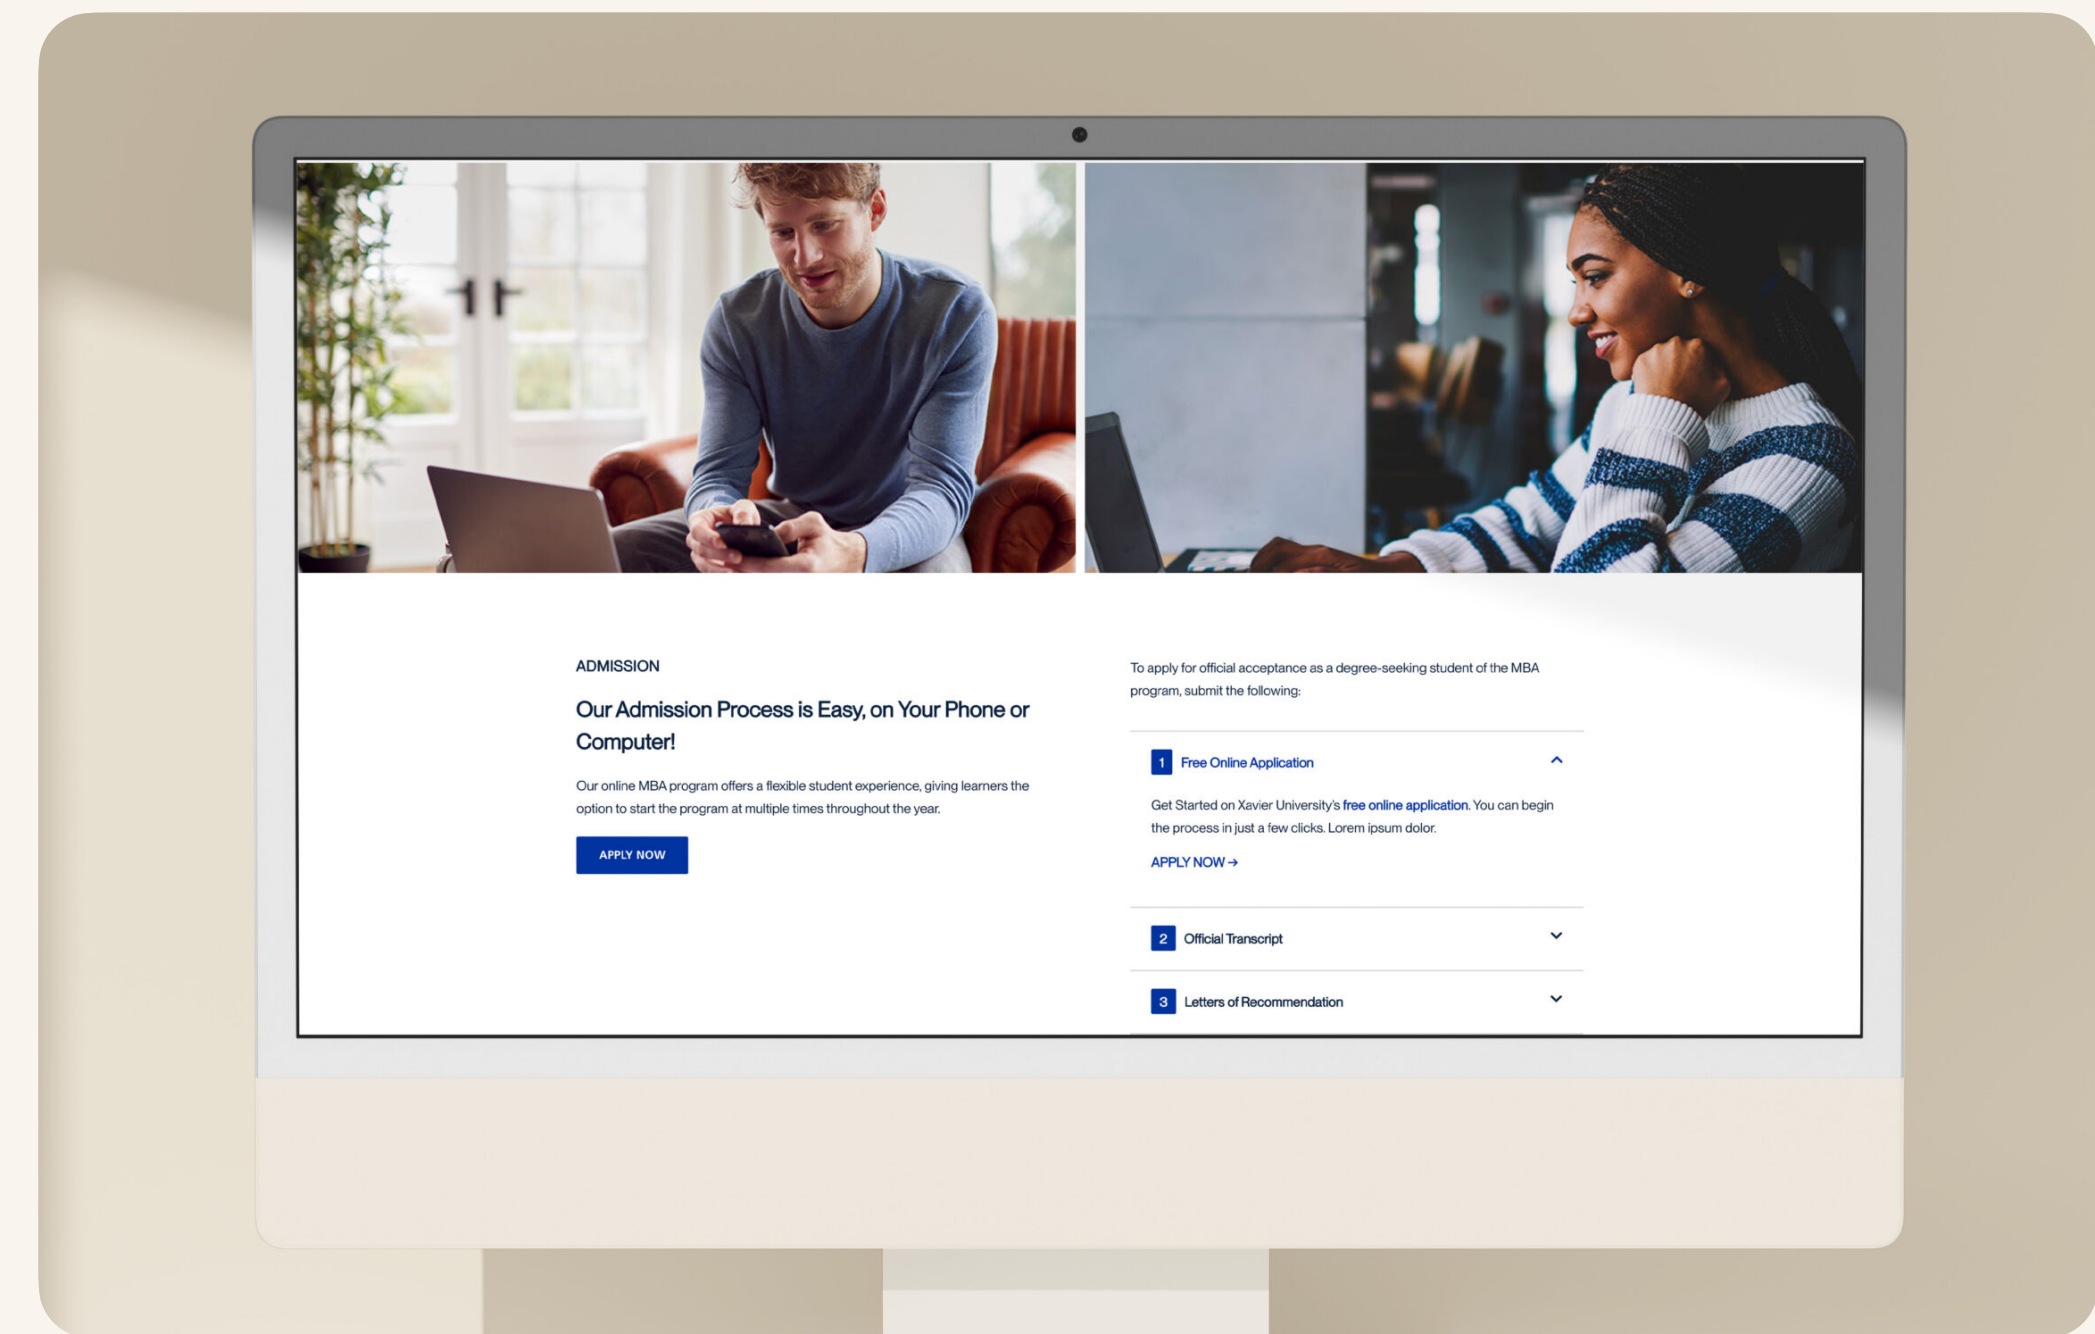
ADMISSION

Our Admission Process is Easy, on Your Phone or Computer!

Our online MBA program offers a flexible student experience, giving learners the option to start the program at multiple times throughout the year.

APPLY NOW

To apply for official acceptance as a degree-seeking student of the MBA program, submit the following:

1 Free Online Application

Get Started on Xavier University's free online application. You can begin the process in just a few clicks. Lorem ipsum dolor.

APPLY NOW →

2 Official Transcript

3 Letters of Recommendation